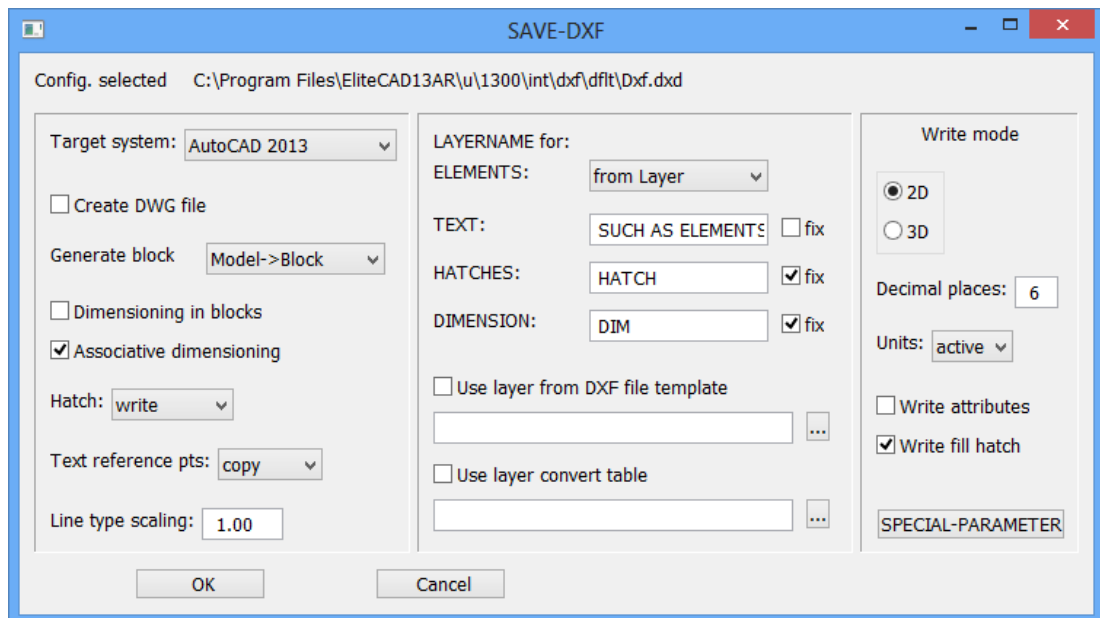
SAVE-DXF

Config. selected C:\Program Files\EliteCAD13AR\u\1300\int\dxf\dflt\Dxf.dxd

Target system: AutoCAD 2013

Create DWG file

Generate block Model->Block

Dimensioning in blocks

Associative dimensioning

Hatch: write

Text reference pts: copy

Line type scaling: 1.00

LAYERNAME for:
ELEMENTS: from Layer

TEXT: SUCH AS ELEMENTS fix

HATCHES: HATCH fix

DIMENSION: DIM fix

Use layer from DXF file template

...

Use layer convert table

...

Write mode

2D

3D

Decimal places: 6

Units: active

Write attributes

Write fill hatch

SPECIAL-PARAMETER

OK

Cancel